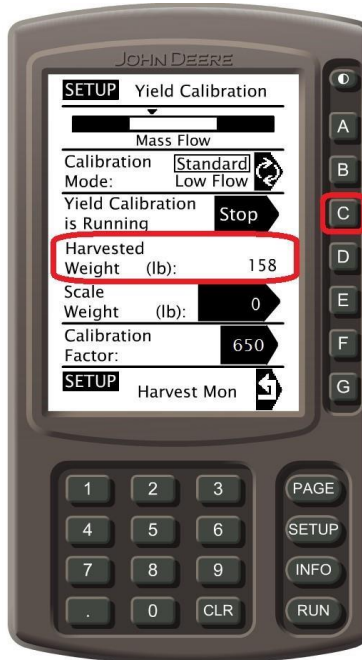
JOHN DEERE

SETUP Yield Calibration

Mass Flow

Calibration Mode: Standard Low Flow

Yield Calibration is Running Stop

Harvested Weight (lb): 158

Scale Weight (lb): 0

Calibration Factor: 650

SETUP Harvest Mon

A
B
C
D
E
F
G

1 2 3
4 5 6
7 8 9
. 0 CLR

PAGE
SETUP
INFO
RUN